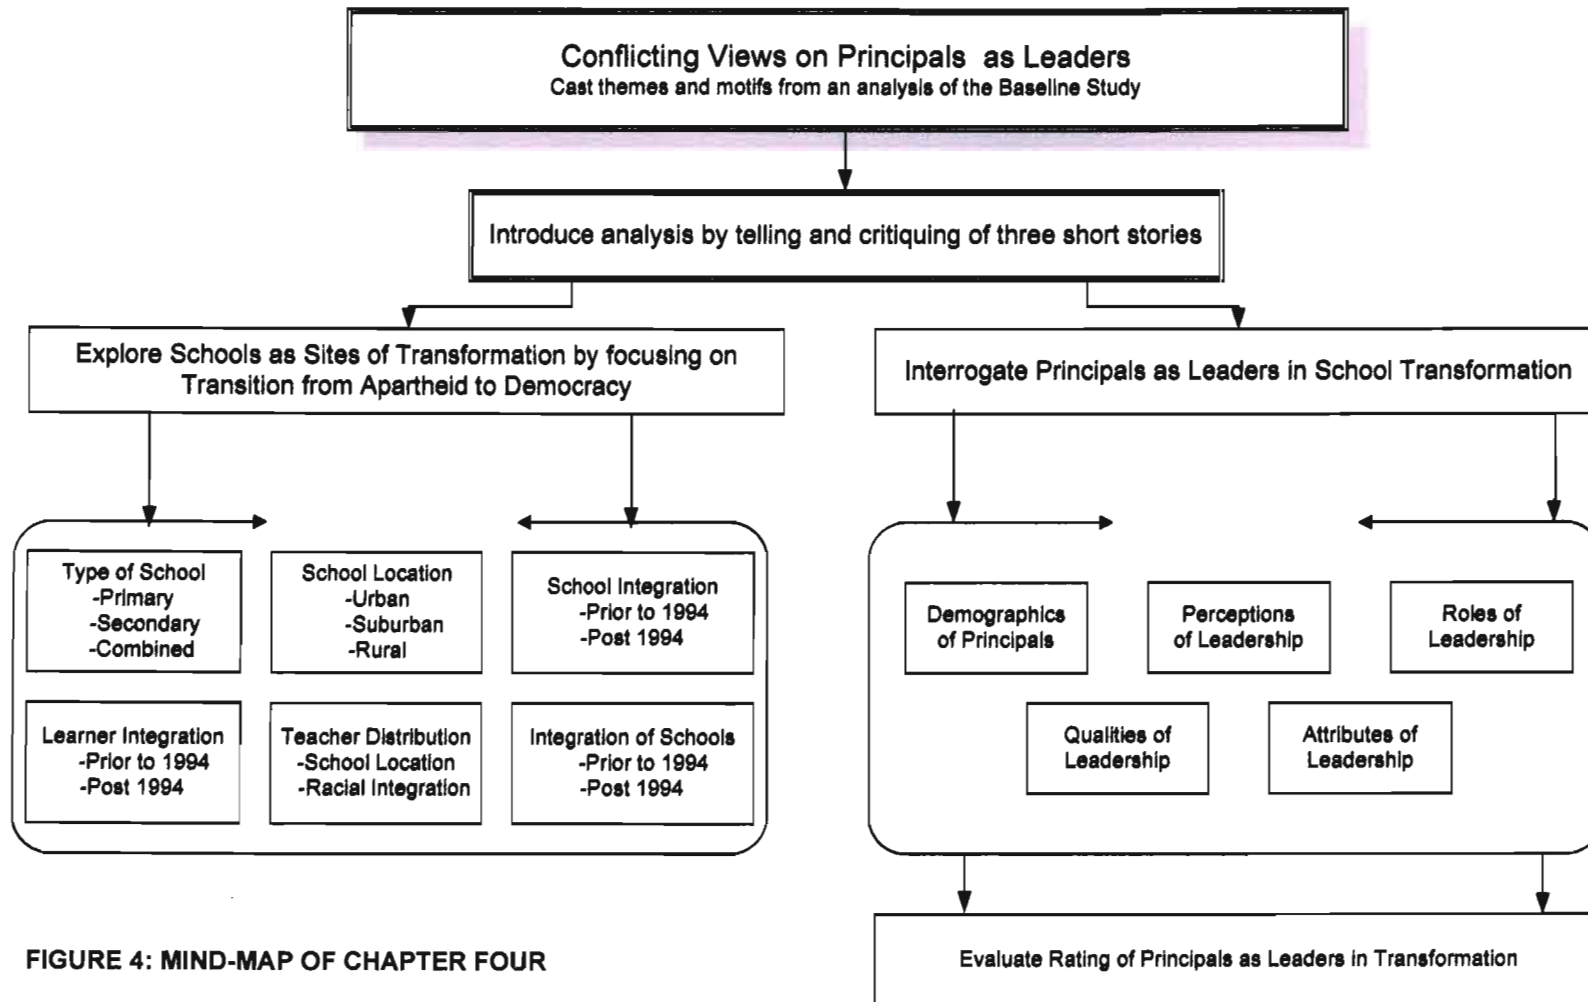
Conflicting Views on Principals as Leaders
Cast themes and motifs from an analysis of the Baseline Study

Introduce analysis by telling and critiquing of three short stories

Explore Schools as Sites of Transformation by focusing on Transition from Apartheid to Democracy

Interrogate Principals as Leaders in School Transformation

Type of School
-Primary
-Secondary
-Combined

School Location
-Urban
-Suburban
-Rural

School Integration
-Prior to 1994
-Post 1994

Learner Integration
-Prior to 1994
-Post 1994

Teacher Distribution
-School Location
-Racial Integration

Integration of Schools
-Prior to 1994
-Post 1994

Demographics of Principals

Perceptions of Leadership

Roles of Leadership

Qualities of Leadership

Attributes of Leadership

Evaluate Rating of Principals as Leaders in Transformation

FIGURE 4: MIND-MAP OF CHAPTER FOUR